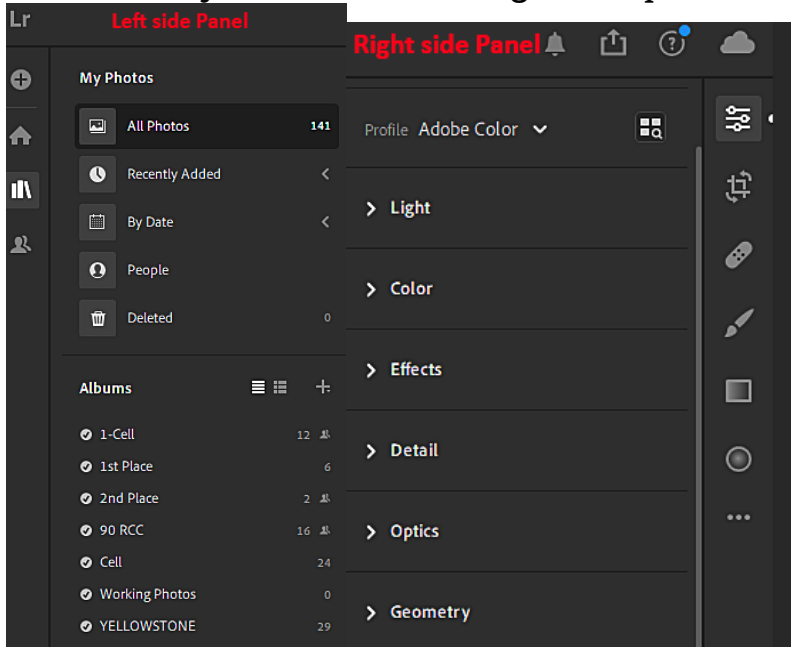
Lr
Left side Panel
Right side Panel

My Photos
All Photos 141
Recently Added
By Date
People
Deleted 0

Albums
1-Cell 12
1st Place 6
2nd Place 2
90 RCC 16
Cell 24
Working Photos 0
YELLOWSTONE 29

Profile Adobe Color
Light
Color
Effects
Detail
Optics
Geometry